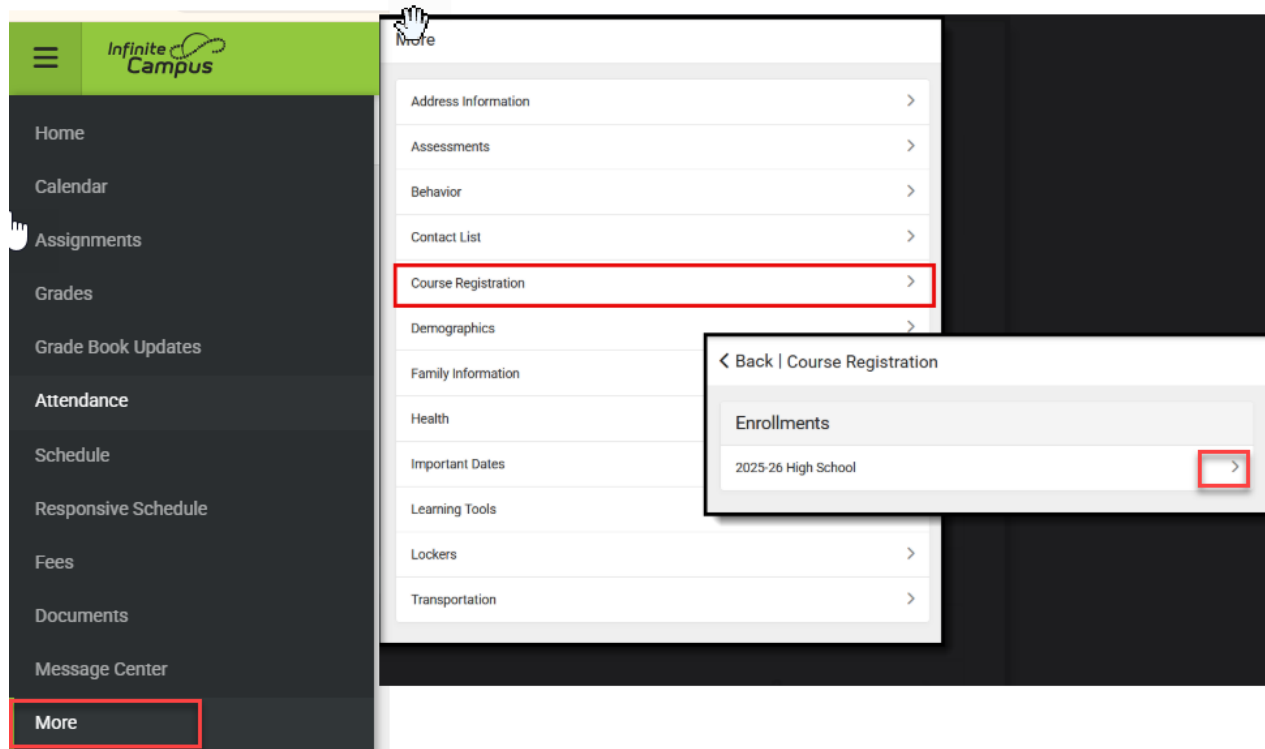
Infinite Campus

Home
Calendar
Assignments
Grades
Grade Book Updates
Attendance
Schedule
Responsive Schedule
Fees
Documents
Message Center
More

More

Address Information
Assessments
Behavior
Contact List
Course Registration
Demographics
Family Information
Health
Important Dates
Learning Tools
Lockers
Transportation

< Back | Course Registration

Enrollments

2025-26 High School